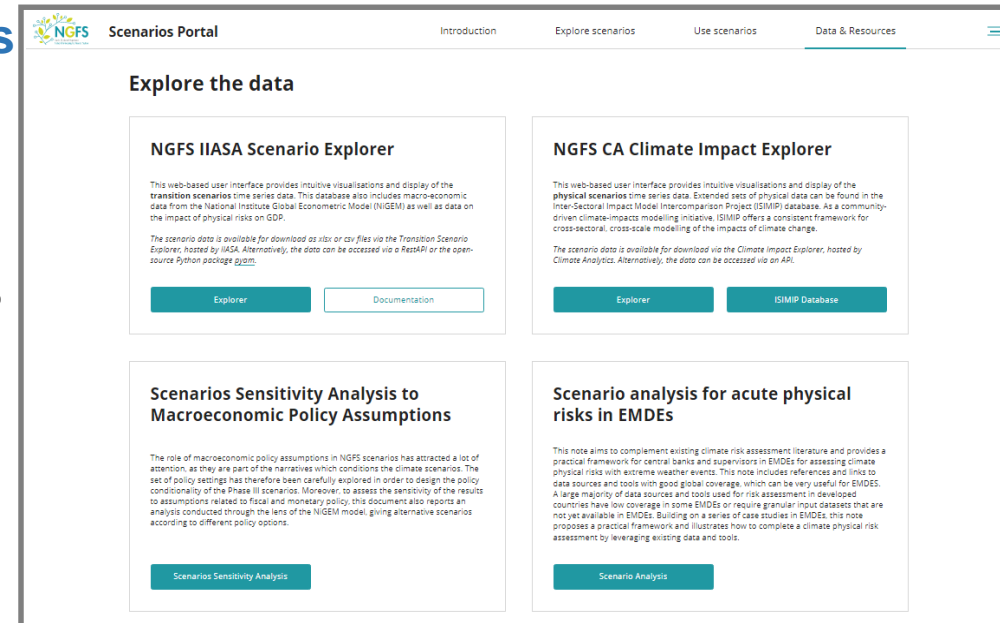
NGFS

Scenarios Portal

Introduction

Explore scenarios

Use scenarios

Data & Resources

Explore the data

NGFS IIASA Scenario Explorer

This web-based user interface provides intuitive visualisations and display of the transition scenarios time series data. This database also includes macro-economic data from the National Institute Global Econometric Model (NiGEM) as well as data on the impact of physical risks on GDP.

The scenario data is available for download as xlsx or csv files via the Transition Scenario Explorer, hosted by IIASA. Alternatively, the data can be accessed via a RestAPI or the open-source Python package pyam.

Explorer

Documentation

NGFS CA Climate Impact Explorer

This web-based user interface provides intuitive visualisations and display of the physical scenarios time series data. Extended sets of physical data can be found in the Inter-Sectoral Impact Model Intercomparison Project (ISIMIP) database. As a community-driven climate-impacts modelling initiative, ISIMIP offers a consistent framework for cross-sectoral, cross-scale modelling of the impacts of climate change.

The scenario data is available for download via the Climate Impact Explorer, hosted by Climate Analytics. Alternatively, the data can be accessed via an API.

Explorer

ISIMIP Database

Scenarios Sensitivity Analysis to Macroeconomic Policy Assumptions

The role of macroeconomic policy assumptions in NGFS scenarios has attracted a lot of attention, as they are part of the narratives which conditions the climate scenarios. The set of policy settings has therefore been carefully explored in order to design the policy conditionality of the Phase III scenarios. Moreover, to assess the sensitivity of the results to assumptions related to fiscal and monetary policy, this document also reports an analysis conducted through the lens of the NiGEM model, giving alternative scenarios according to different policy options.

Scenarios Sensitivity Analysis

Scenario analysis for acute physical risks in EMDEs

This note aims to complement existing climate risk assessment literature and provides a practical framework for central banks and supervisors in EMDEs for assessing climate physical risks with extreme weather events. This note includes references and links to data sources and tools with good global coverage, which can be very useful for EMDEs. A large majority of data sources and tools used for risk assessment in developed countries have low coverage in some EMDEs or require granular input datasets that are not yet available in EMDEs. Building on a series of case studies in EMDEs, this note proposes a practical framework and illustrates how to complete a climate physical risk assessment by leveraging existing data and tools.

Scenario Analysis